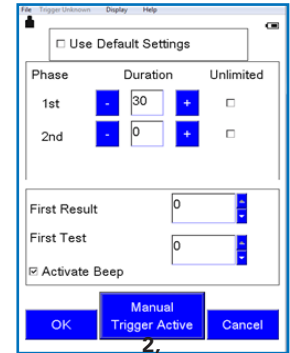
File Trigger Unknown Display Help

☐ Use Default Settings

| Phase | Duration | | | Unlimited |
|---|---|---|---|---|
| 1st | - | 30 | + | ☐ |
| 2nd | - | 0 | + | ☐ |

First Result 0

First Test 0

☑ Activate Beep

OK

Manual Trigger Active

Cancel

2.